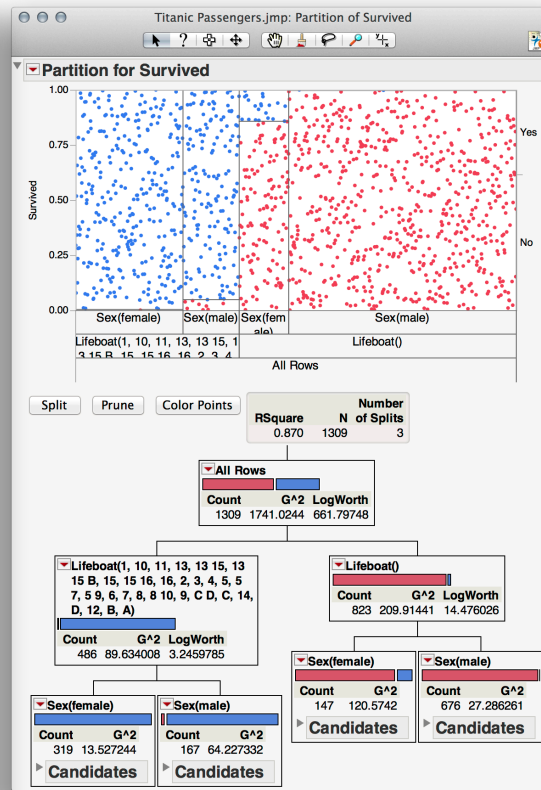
Titanic Passengers.jmp: Partition of Survived

Partition for Survived

1.00
0.75
0.50
0.25
0.00
Survived

Yes
No

Sex(female)
Sex(male)
Sex(female)
Sex(male)
Lifeboat(1, 10, 11, 13, 13 15, 13 15 B, 15, 15 16, 16, 2, 3, 4
Lifeboat()
All Rows

Split
Prune
Color Points

| RSquare | N | Number of Splits |
|---|---|---|
| 0.870 | 1309 | 3 |

All Rows

| Count | G^2 | LogWorth |
|---|---|---|
| 1309 | 1741.0244 | 661.79748 |

Lifeboat(1, 10, 11, 13, 13 15, 13 15 B, 15, 15 16, 16, 2, 3, 4, 5, 5 7, 5 9, 6, 7, 8, 8 10, 9, C D, C, 14, D, 12, B, A)

| Count | G^2 | LogWorth |
|---|---|---|
| 486 | 89.634008 | 3.2459785 |

Lifeboat()

| Count | G^2 | LogWorth |
|---|---|---|
| 823 | 209.91441 | 14.476026 |

Sex(female)

| Count | G^2 |
|---|---|
| 319 | 13.527244 |

Candidates

Sex(male)

| Count | G^2 |
|---|---|
| 167 | 64.227332 |

Candidates

Sex(female)

| Count | G^2 |
|---|---|
| 147 | 120.5742 |

Candidates

Sex(male)

| Count | G^2 |
|---|---|
| 676 | 27.286261 |

Candidates